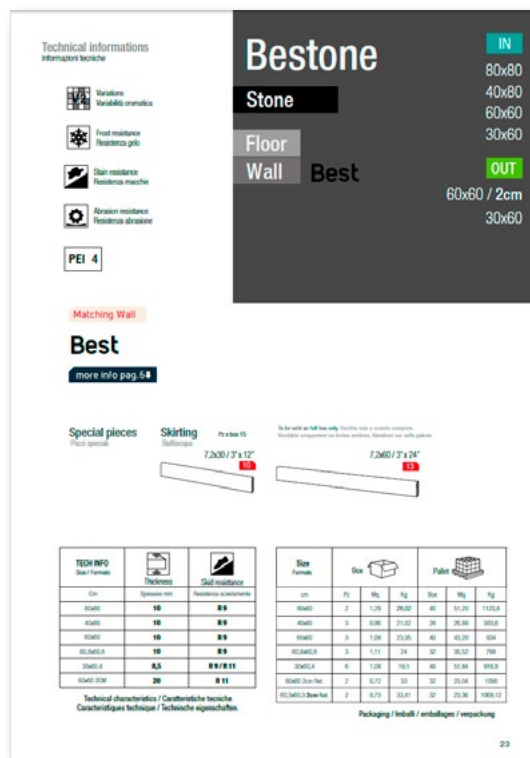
Technical informations
Informazioni tecniche

V4 Variations
Variabilità cromatica

Frost resistance
Resistenza gelo

Stain resistance
Resistenza macchie

Abrasion resistance
Resistenza abrasione

PEI 4

Bestone

Stone

Floor
Wall Best

IN
80x80
40x80
60x60
30x60

OUT
60x60 / 2cm
30x60

Matching Wall

Best

more info pag.68

Special pieces
Pezzi speciali

Skirting
Battiscopa

Pz x box 15

7,2x30 / 3" x 12"
10

To be sold as full box only. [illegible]
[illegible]

7,2x60 / 3" x 24"
13

| TECH INFO Size / Formato | Thickness | Skid resistance |
|---|---|---|
| Cm | Spessore mm | Resistenza scivolamento |
| 80x80 | 10 | R9 |
| 40x80 | 10 | R9 |
| 60x60 | 10 | R9 |
| 60,8x60,8 | 10 | R9 |
| 30x60,4 | 8,5 | R9 / R11 |
| 60x60 2CM | 20 | R11 |

Technical characteristics / Caratteristiche tecniche
Caractéristiques technique / Technische eigenschaften.

| Size Formato | Box | | | Pallet | | |
|---|---|---|---|---|---|---|
| cm | Pz | Mq | Kg | Box | Mq | Kg |
| 80x80 | 2 | 1,28 | 28,02 | 40 | 51,20 | 1120,8 |
| 40x80 | 3 | 0,96 | 21,02 | 28 | 26,88 | 588,6 |
| 60x60 | 3 | 1,08 | 23,35 | 40 | 43,20 | 934 |
| 60,8x60,8 | 3 | 1,11 | 24 | 32 | 35,52 | 768 |
| 30x60,4 | 6 | 1,08 | 19,1 | 48 | 51,84 | 916,8 |
| 60x60 2cm Nat. | 2 | 0,72 | 33 | 32 | 23,04 | 1056 |
| 60,5x60,5 2cm Nat. | 2 | 0,73 | 33,41 | 32 | 23,36 | 1069,12 |

Packaging / Imballi / emballages / verpackung

23